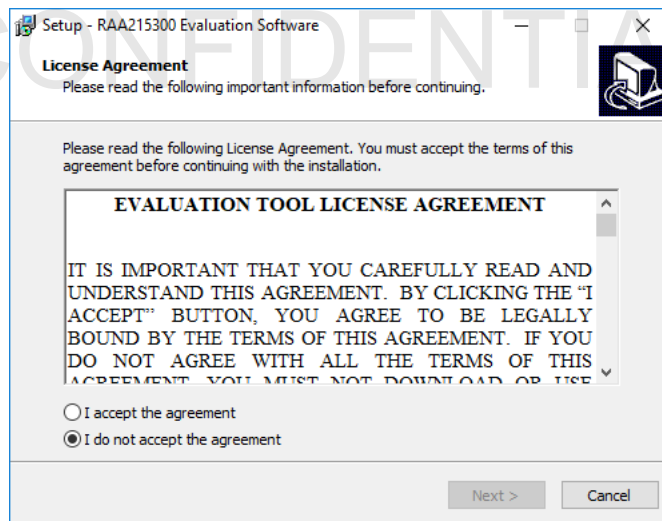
Setup - RAA215300 Evaluation Software

CONFIDENTIAL

License Agreement
Please read the following important information before continuing.

Please read the following License Agreement. You must accept the terms of this agreement before continuing with the installation.

EVALUATION TOOL LICENSE AGREEMENT

IT IS IMPORTANT THAT YOU CAREFULLY READ AND UNDERSTAND THIS AGREEMENT. BY CLICKING THE "I ACCEPT" BUTTON, YOU AGREE TO BE LEGALLY BOUND BY THE TERMS OF THIS AGREEMENT. IF YOU DO NOT AGREE WITH ALL THE TERMS OF THIS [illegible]

I accept the agreement
I do not accept the agreement

Next >
Cancel